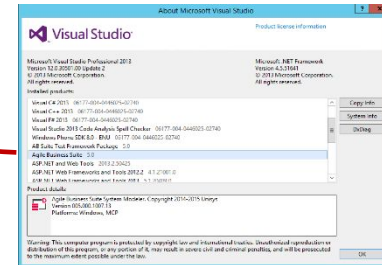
About Microsoft Visual Studio

Visual Studio

Product license information

Microsoft Visual Studio Professional 2013
Version 12.0.30501.00 Update 2
© 2013 Microsoft Corporation.
All rights reserved.

Microsoft .NET Framework
Version 4.5.51641
© 2013 Microsoft Corporation.
All rights reserved.

Installed products:

Visual C# 2013 06177-004-0446025-02740
Visual C++ 2013 06177-004-0446025-02740
Visual F# 2013 06177-004-0446025-02740
Visual Studio 2013 Code Analysis Spell Checker 06177-004-0446025-02740
Windows Phone SDK 8.0 - ENU 06177-004-0446025-02740
AB Suite Test Framework Package 3.0
Agile Business Suite 5.0
ASP.NET and Web Tools 2013.2.30423
ASP.NET Web Frameworks and Tools 2012.2 4.1.21001.0
ASP.NET Web Frameworks and Tools 2013 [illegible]

Copy Info
System Info
DxDiag

Product details:

Agile Business Suite System Modeler, Copyright 2014-2015 Unisys
Version 005.000.1007.13
Platforms: Windows, MCP

Warning: This computer program is protected by copyright law and international treaties. Unauthorized reproduction or distribution of this program, or any portion of it, may result in severe civil and criminal penalties, and will be prosecuted to the maximum extent possible under the law.

OK